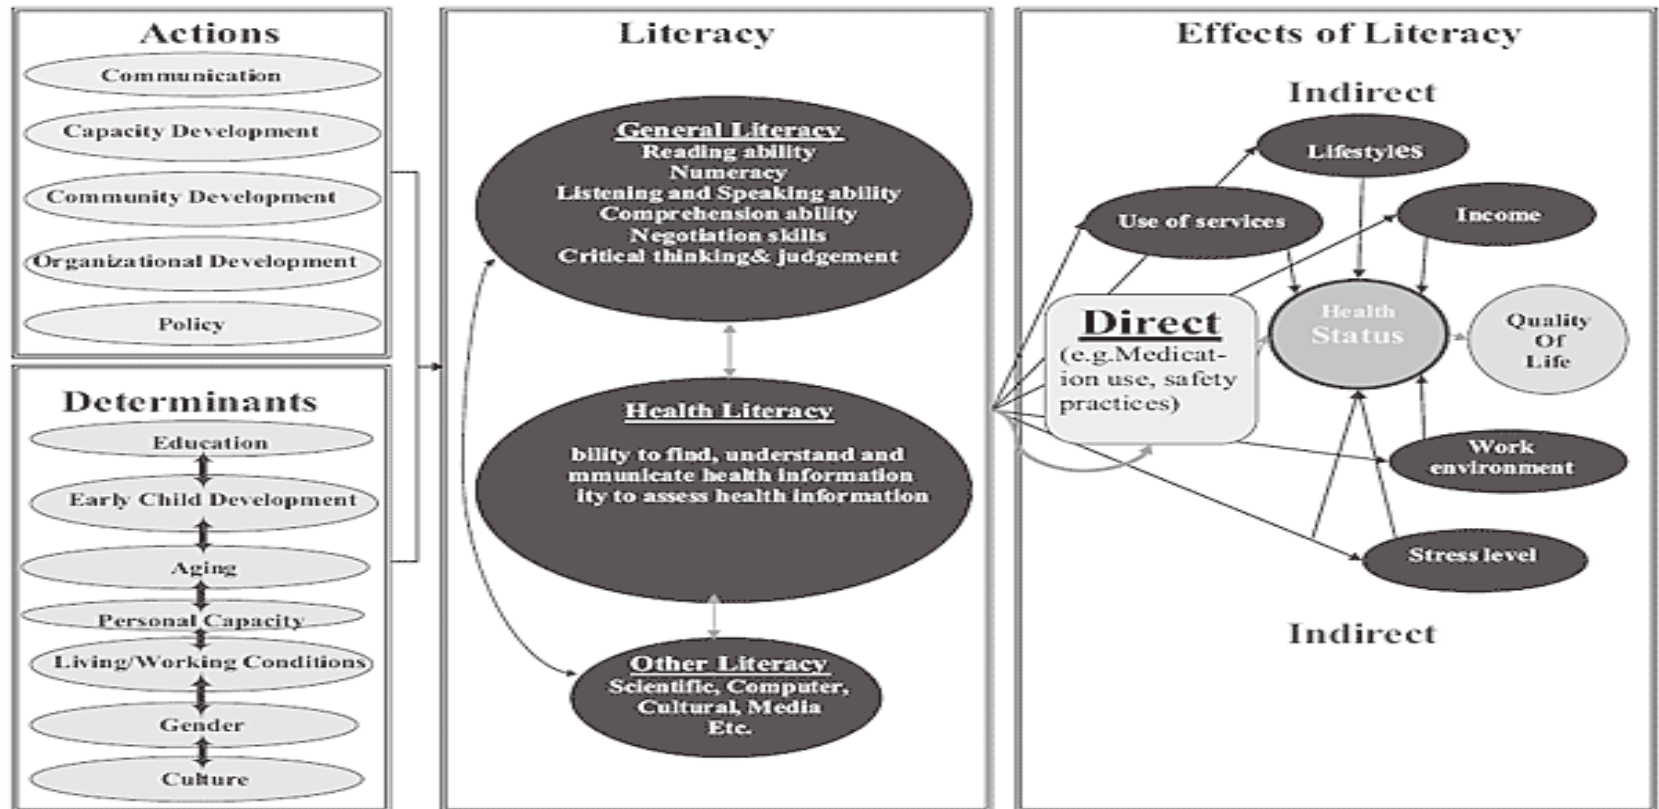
Actions

Communication

Capacity Development

Community Development

Organizational Development

Policy

Determinants

Education

Early Child Development

Aging

Personal Capacity

Living/Working Conditions

Gender

Culture

Literacy

General Literacy
Reading ability
Numeracy
Listening and Speaking ability
Comprehension ability
Negotiation skills
Critical thinking& judgement

Health Literacy

bility to find, understand and
mmunicate health information
ity to assess health information

Other Literacy
Scientific, Computer, Cultural, Media
Etc.

Effects of Literacy

Indirect

Lifestyles

Use of services

Income

Direct
(e.g.Medication use, safety practices)

Health Status

Quality Of Life

Work environment

Stress level

Indirect